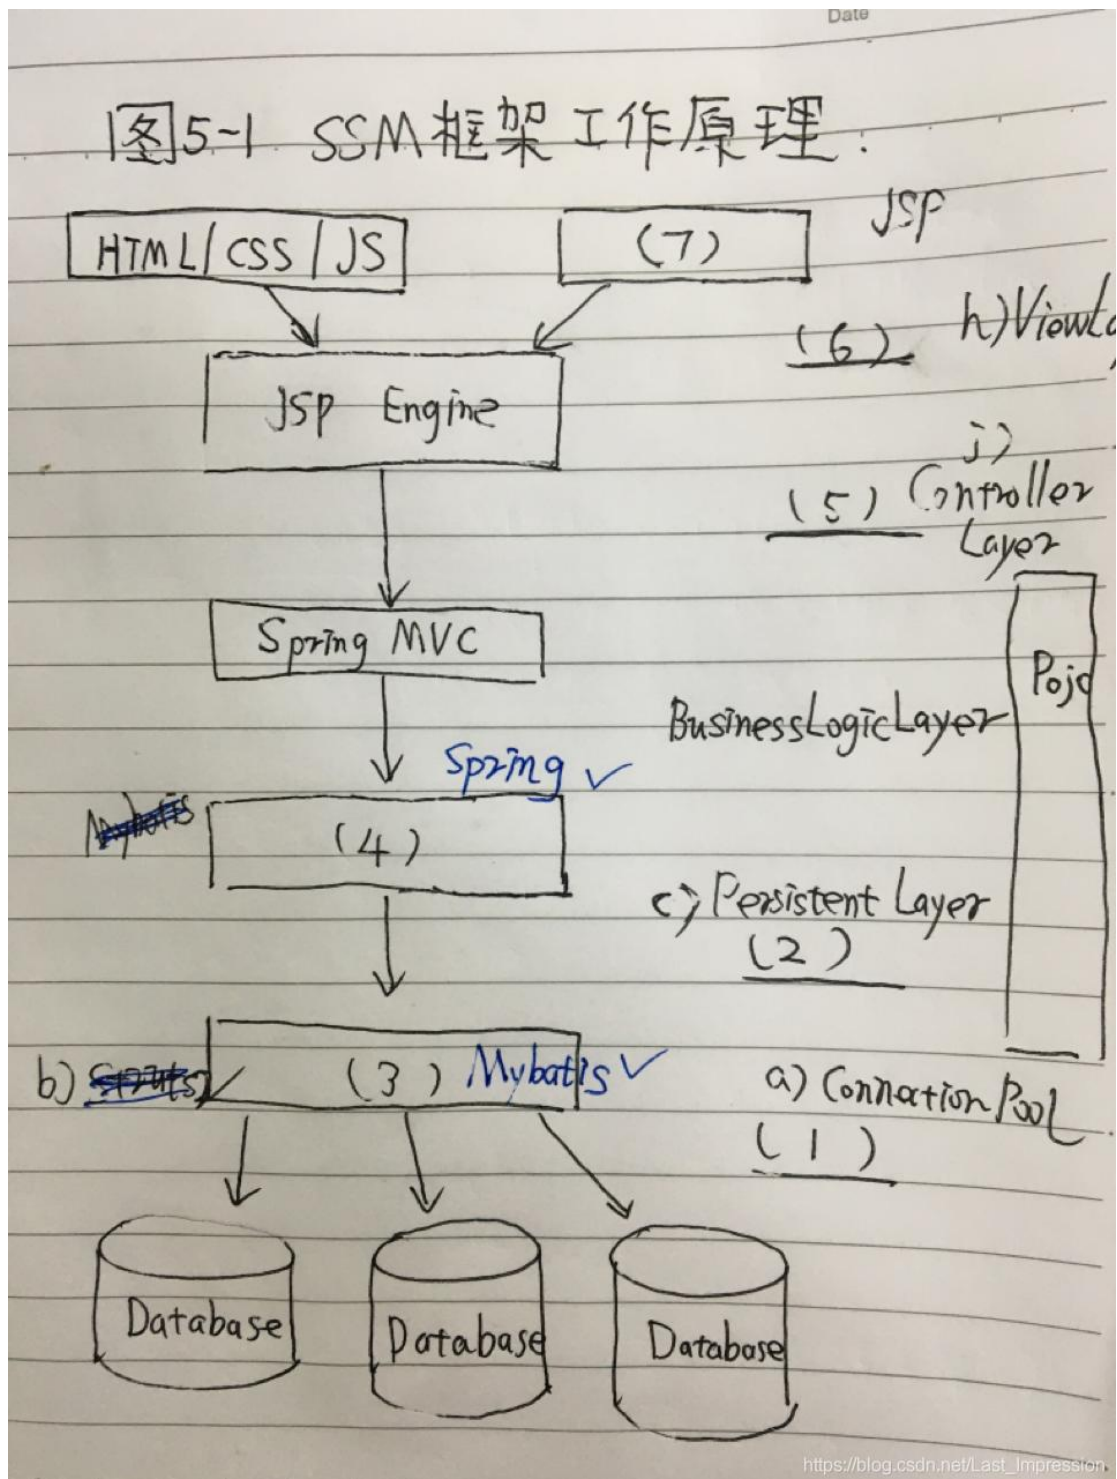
Date

图5-1 SSM框架工作原理.

HTML/CSS/JS

(7)

JSP

(6) h) ViewL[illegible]

JSP Engine

j) (5) Controller Layer

Spring MVC

Pojo

BusinessLogicLayer

Spring ✓

~~Mybatis~~

(4)

c) Persistent Layer (2)

b) ~~Struts~~

(3) Mybatis ✓

a) ConnectionPool (1)

Database

Database

Database

https://blog.csdn.net/Last_Impression